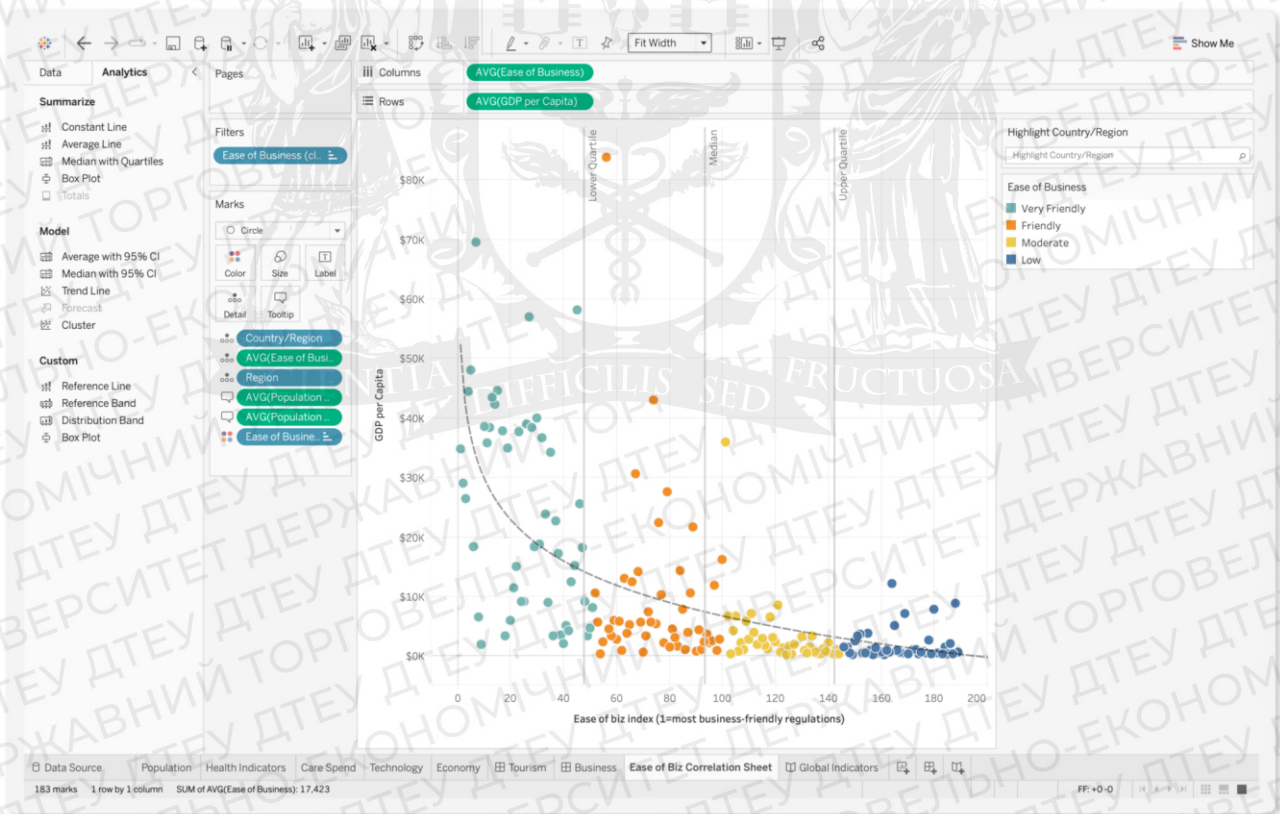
Fit Width
Show Me

Data Analytics

Summarize
Constant Line
Average Line
Median with Quartiles
Box Plot
Totals

Model
Average with 95% CI
Median with 95% CI
Trend Line
Forecast
Cluster

Custom
Reference Line
Reference Band
Distribution Band
Box Plot

Pages

Filters
Ease of Business (cl..

Marks
Circle
Color Size Label
Detail Tooltip
Country/Region
AVG(Ease of Busi..
Region
AVG(Population ..
AVG(Population ..
Ease of Busine..

Columns AVG(Ease of Business)
Rows AVG(GDP per Capita)

Lower Quartile
Median
Upper Quartile

GDP per Capita
$80K
$70K
$60K
$50K
$40K
$30K
$20K
$10K
$0K

0 20 40 60 80 100 120 140 160 180 200
Ease of biz index (1=most business-friendly regulations)

Highlight Country/Region
Highlight Country/Region

Ease of Business
Very Friendly
Friendly
Moderate
Low

ДТЕУ ДЕРЖАВНИЙ ТОРГОВЕЛЬНО-ЕКОНОМІЧНИЙ УНІВЕРСИТЕТ
...TIA DIFFICILIS SED FRUCTUOSA

Data Source Population Health Indicators Care Spend Technology Economy Tourism Business Ease of Biz Correlation Sheet Global Indicators

183 marks 1 row by 1 column SUM of AVG(Ease of Business): 17,423
FF: +0-0